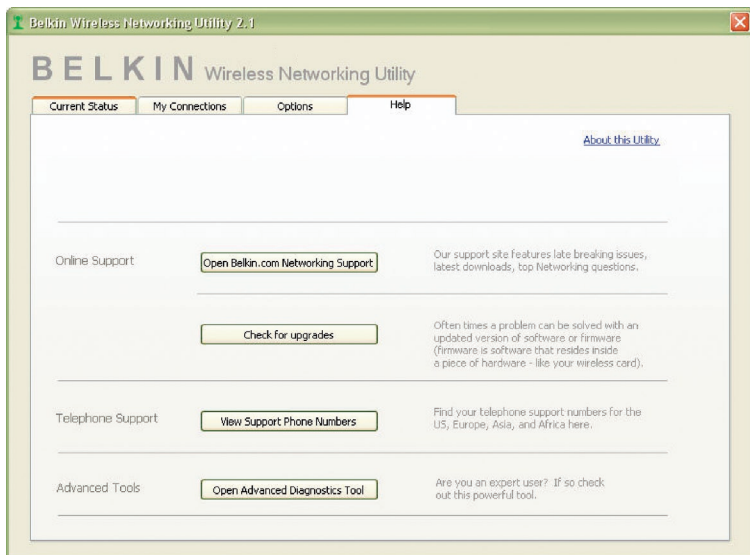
Belkin Wireless Networking Utility 2.1

BELKIN Wireless Networking Utility

Current Status | My Connections | Options | Help

About this Utility

Online Support | Open Belkin.com Networking Support | Our support site features late breaking issues, latest downloads, top Networking questions.

Check for upgrades | Often times a problem can be solved with an updated version of software or firmware (firmware is software that resides inside a piece of hardware - like your wireless card).

Telephone Support | View Support Phone Numbers | Find your telephone support numbers for the US, Europe, Asia, and Africa here.

Advanced Tools | Open Advanced Diagnostics Tool | Are you an expert user? If so check out this powerful tool.